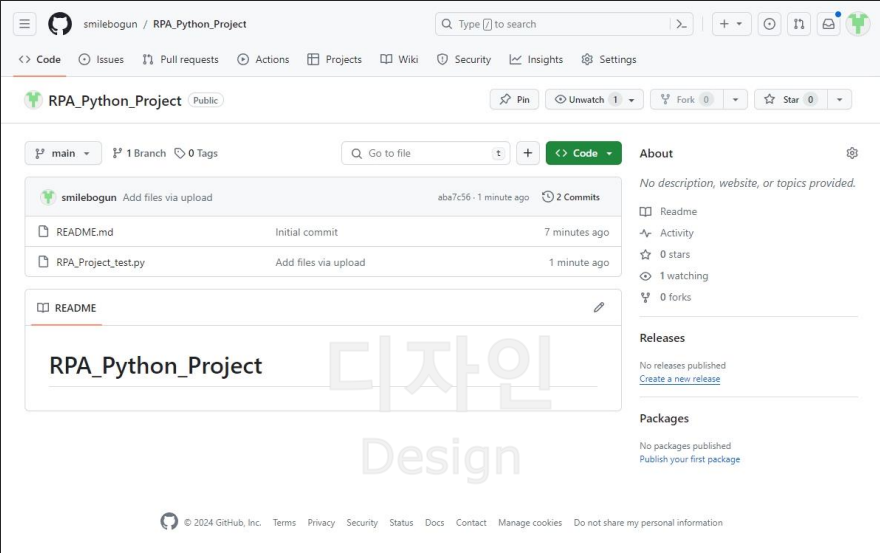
smilebogun / RPA_Python_Project

Type / to search

Code Issues Pull requests Actions Projects Wiki Security Insights Settings

RPA_Python_Project Public

Pin Unwatch 1 Fork 0 Star 0

main 1 Branch 0 Tags

Go to file t

+ Code

smilebogun Add files via upload aba7c56 · 1 minute ago 2 Commits

| | | |
|---|---|---|
| README.md | Initial commit | 7 minutes ago |
| RPA_Project_test.py | Add files via upload | 1 minute ago |

README

RPA_Python_Project

디자인

Design

About

No description, website, or topics provided.

Readme

Activity

0 stars

1 watching

0 forks

Releases

No releases published

Create a new release

Packages

No packages published

Publish your first package

© 2024 GitHub, Inc. Terms Privacy Security Status Docs Contact Manage cookies Do not share my personal information